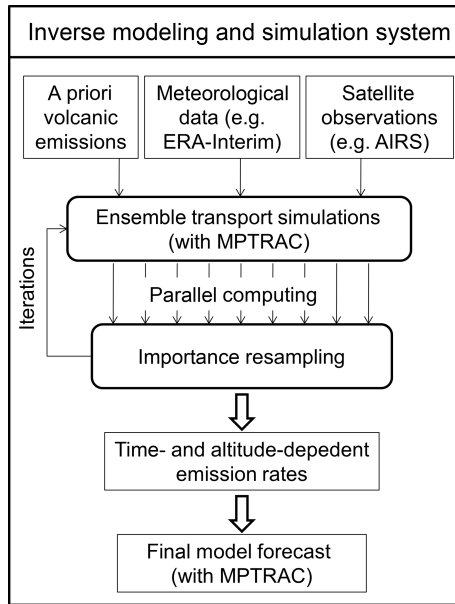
Inverse modeling and simulation system

A priori volcanic emissions

Meteorological data (e.g. ERA-Interim)

Satellite observations (e.g. AIRS)

Ensemble transport simulations (with MPTRAC)

Iterations

Parallel computing

Importance resampling

Time- and altitude-depedent emission rates

Final model forecast (with MPTRAC)